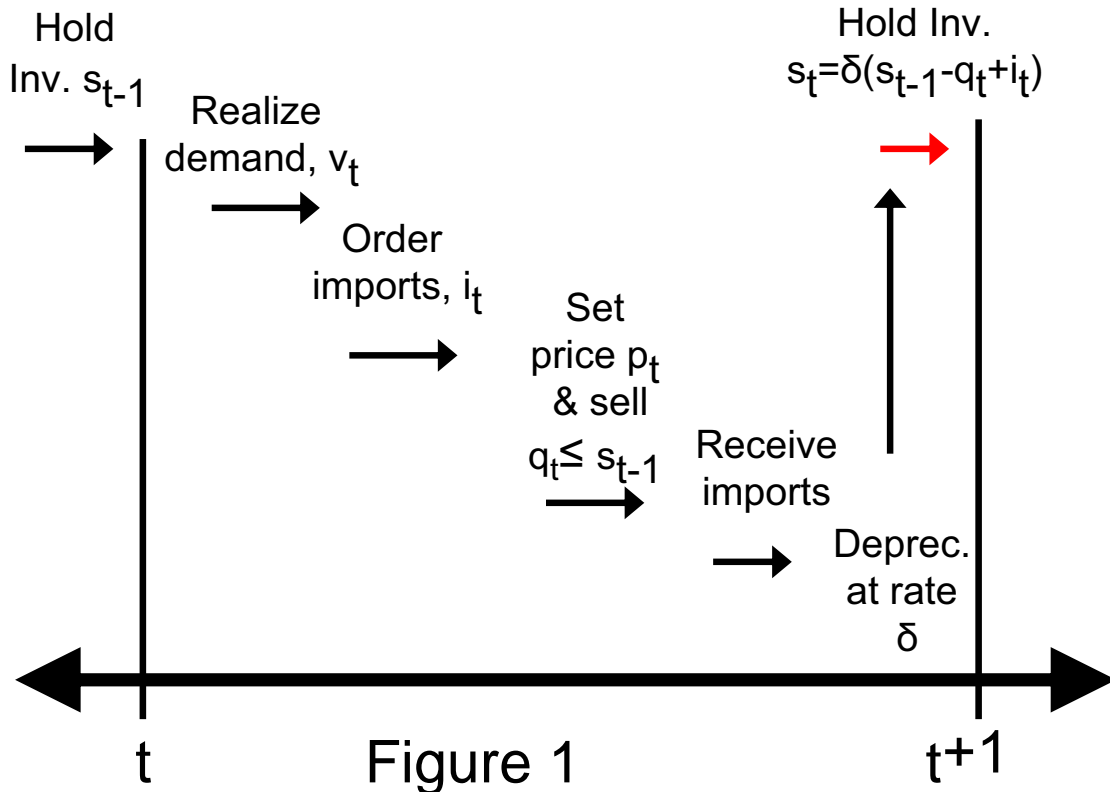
Hold Inv. $s_{t-1}$

Realize demand, $v_t$

Order imports, $i_t$

Set price $p_t$ & sell $q_t \leq s_{t-1}$

Receive imports

Deprec. at rate $\delta$

Hold Inv. $s_t=\delta(s_{t-1}-q_t+i_t)$

t

Figure 1

t+1